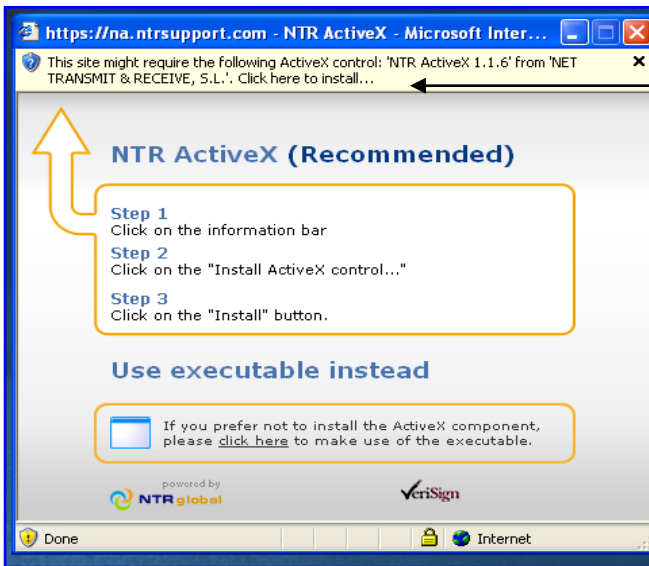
https://na.ntrsupport.com - NTR ActiveX - Microsoft Inter...

This site might require the following ActiveX control: 'NTR ActiveX 1.1.6' from 'NET TRANSMIT & RECEIVE, S.L.'. Click here to install...

NTR ActiveX (Recommended)

Step 1
Click on the information bar

Step 2
Click on the "Install ActiveX control..."

Step 3
Click on the "Install" button.

Use executable instead

If you prefer not to install the ActiveX component, please click here to make use of the executable.

powered by
NTR global

VeriSign

Done

Internet